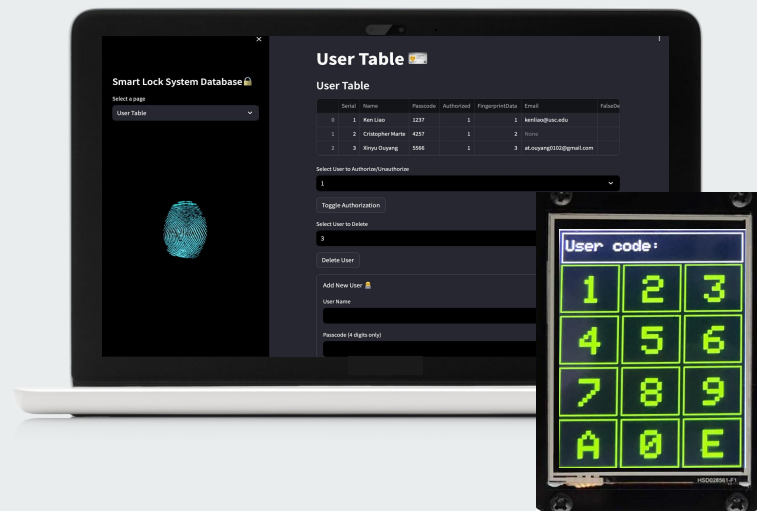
Smart Lock System Database🔒

Select a page

User Table

User Table 🪪

User Table

| | Serial | Name | Passcode | Authorized | FingerprintData | Email | FalseDe |
|---|---|---|---|---|---|---|---|
| 0 | 1 | Ken Liao | 1237 | 1 | 1 | kenliao@usc.edu | |
| 1 | 2 | Cristopher Marte | 4257 | 1 | 2 | None | |
| 2 | 3 | Xinyu Ouyang | 5566 | 1 | 3 | at.ouyang0102@gmail.com | |

Select User to Authorize/Unauthorize

1

Toggle Authorization

Select User to Delete

3

Delete User

Add New User 👤

User Name

Passcode (4 digits only)

User code:

1 2 3

4 5 6

7 8 9

A 0 E

HSD028561-F1